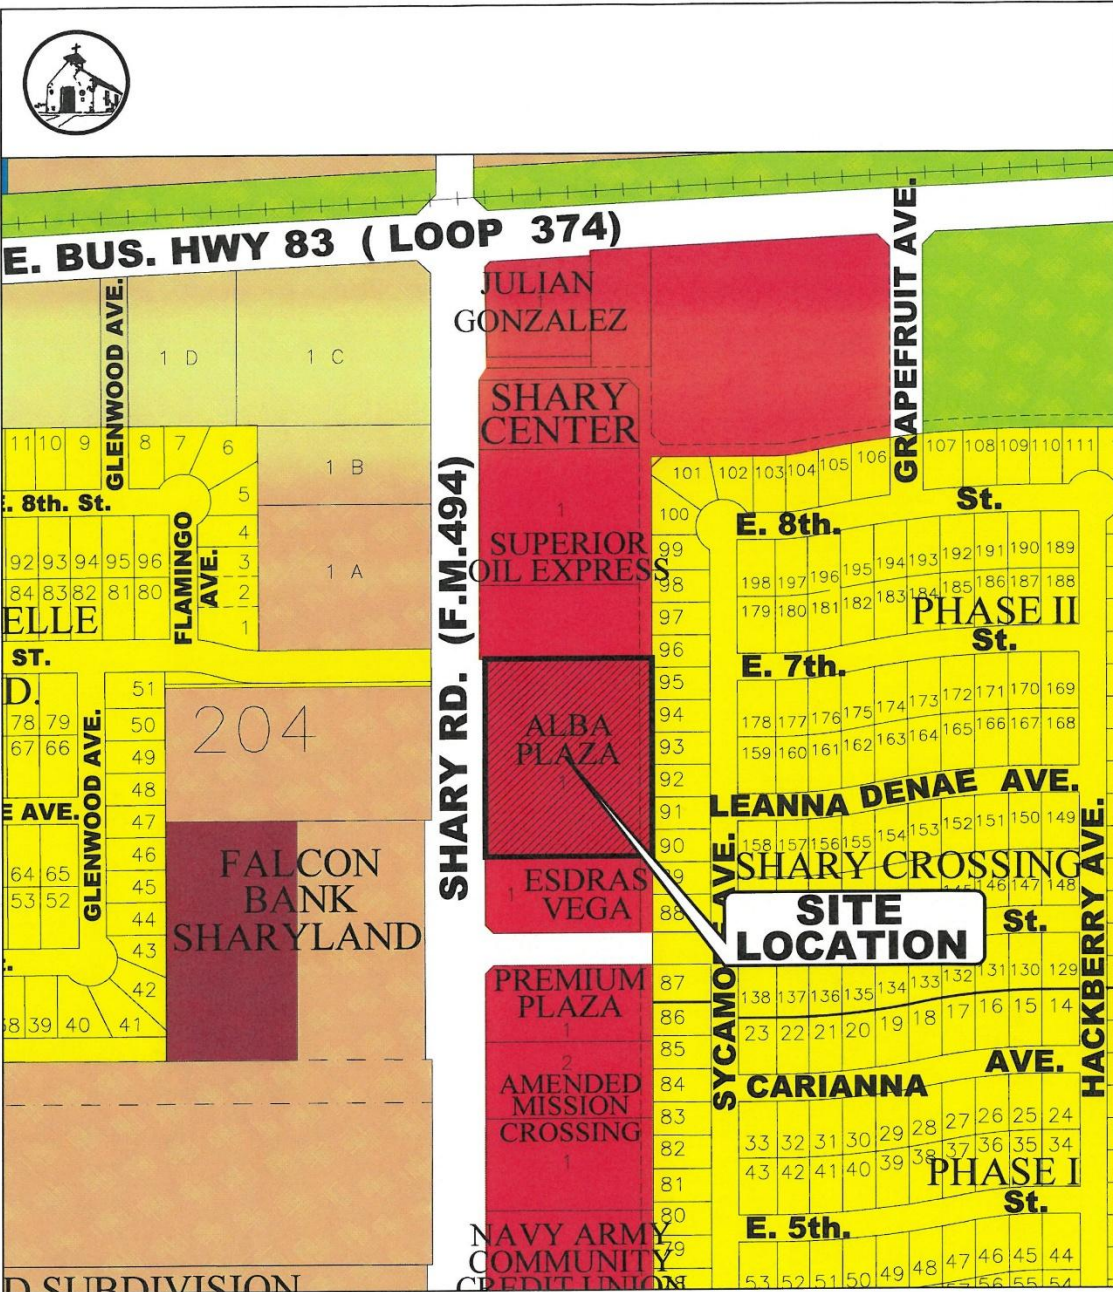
E. BUS. HWY 83 ( LOOP 374)

GLENWOOD AVE.

1 D

1 C

JULIAN GONZALEZ

SHARY CENTER

GRAPEFRUIT AVE.

11 10 9 8 7 6

1 B

5

. 8th. St.

4

3

2

1 A

FLAMINGO AVE.

92 93 94 95 96

84 83 82 81 80

ELLE

1

ST.

D.

SHARY RD. (F.M.494)

1

SUPERIOR OIL EXPRESS

101 102 103 104 105 106

107 108 109 110 111

100

E. 8th.

St.

99

98

97

96

198 197 196 195 194 193 192 191 190 189

179 180 181 182 183 184 185 186 187 188

PHASE II

St.

E. 7th.

51

50

49

48

47

46

45

44

43

42

41

78 79

67 66

GLENWOOD AVE.

204

ALBA PLAZA

1

95

94

93

92

91

90

89

88

178 177 176 175 174 173 172 171 170 169

159 160 161 162 163 164 165 166 167 168

LEANNA DENAE AVE.

158 157 156 155 154 153 152 151 150 149

SHARY CROSSING

146 147 148

E AVE.

64 65

53 52

FALCON BANK SHARYLAND

ESDRAS VEGA

1

SITE LOCATION

St.

HACKBERRY AVE.

SYCAMORE AVE.

38 39 40

PREMIUM PLAZA

1

2

AMENDED MISSION CROSSING

1

87

86

85

84

83

82

81

80

79

138 137 136 135 134 133 132 131 130 129

23 22 21 20 19 18 17 16 15 14

CARIANNA

AVE.

33 32 31 30 29 28 27 26 25 24

43 42 41 40 39 38 37 36 35 34

PHASE I

St.

E. 5th.

NAVY ARMY COMMUNITY CREDIT UNION

53 52 51 50 49 48 47 46 45 44

56 55 54

D SUBDIVISION